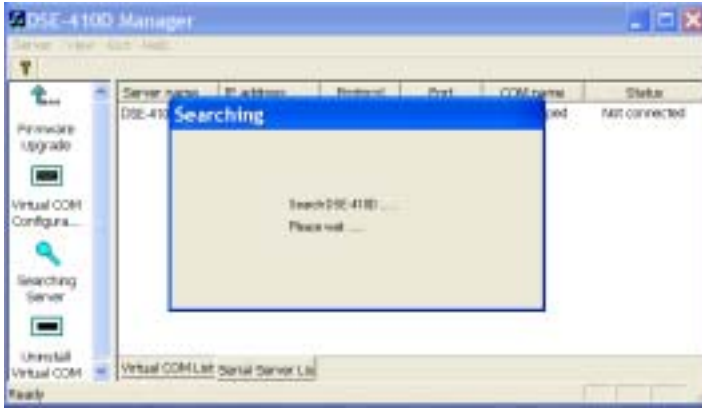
DSE-410D Manager

Server View Alert Help

Firmware Upgrade

Virtual COM Configura...

Searching Server

Uninstall Virtual COM

| Server name | IP address | Protocol | Port | COM name | Status |
|---|---|---|---|---|---|
| DSE-410 | | | | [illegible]ped | Not connected |

Searching

Search DSE-410D ......

Please wait ......

Virtual COM List | Serial Server List

Ready